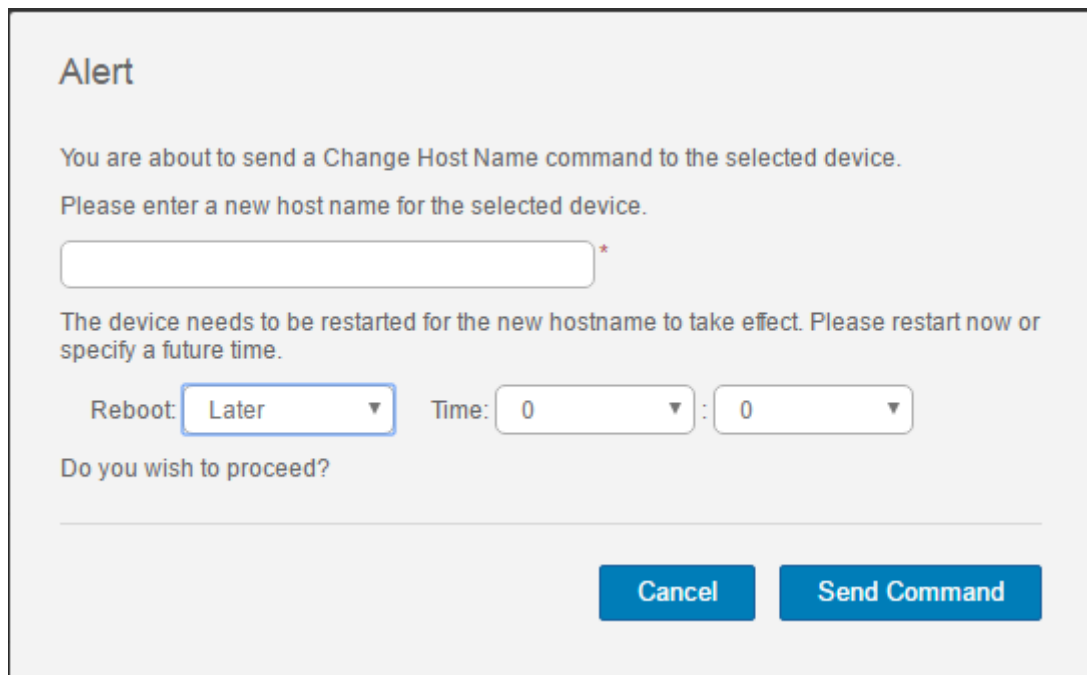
Alert

You are about to send a Change Host Name command to the selected device.

Please enter a new host name for the selected device.

*

The device needs to be restarted for the new hostname to take effect. Please restart now or specify a future time.

Reboot: Later Time: 0 : 0

Do you wish to proceed?

Cancel Send Command